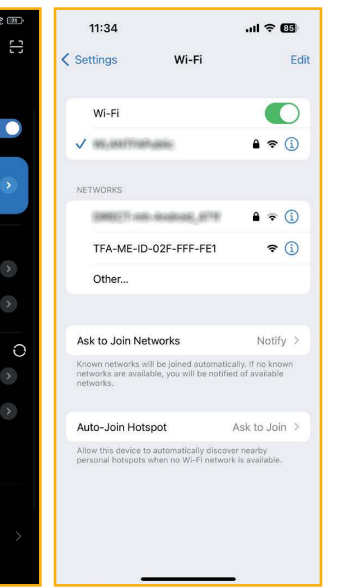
11:34

85

< Settings

Wi-Fi

Edit

Wi-Fi

✓ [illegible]

NETWORKS

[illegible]

TFA-ME-ID-02F-FFF-FE1

Other...

Ask to Join Networks

Notify >

Known networks will be joined automatically. If no known networks are available, you will be notified of available networks.

Auto-Join Hotspot

Ask to Join >

Allow this device to automatically discover nearby personal hotspots when no Wi-Fi network is available.